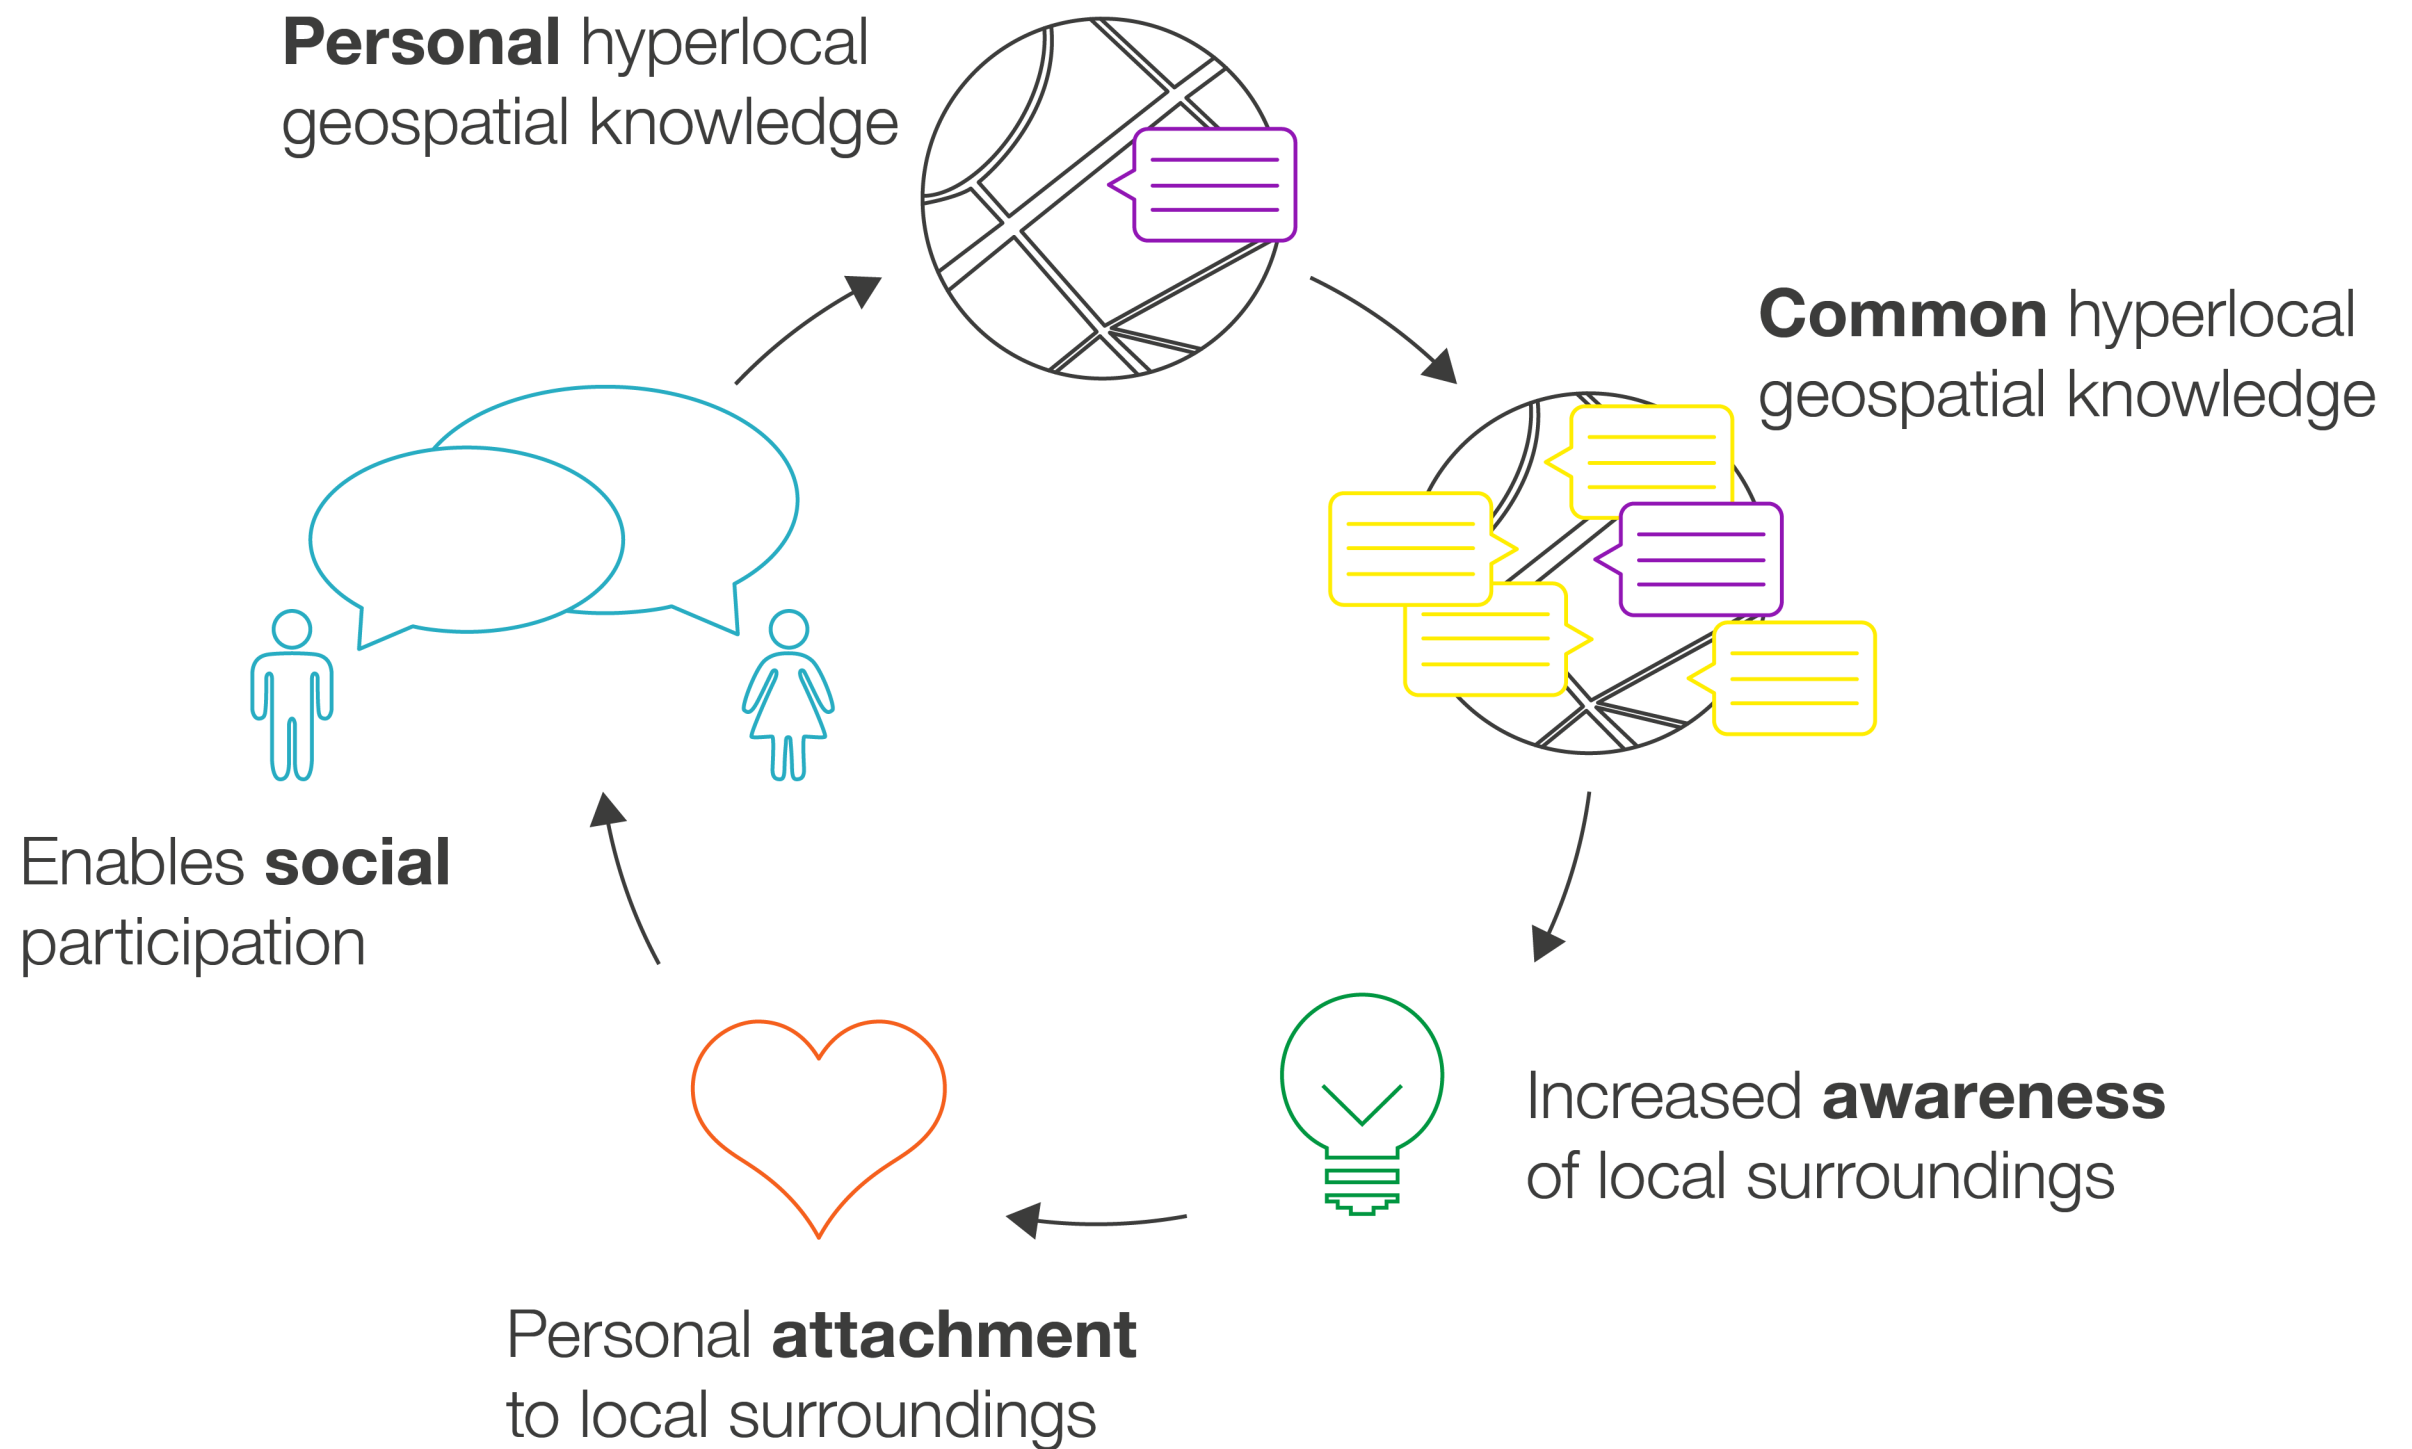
**Personal** hyperlocal geospatial knowledge

**Common** hyperlocal geospatial knowledge

Increased **awareness** of local surroundings

Personal **attachment** to local surroundings

Enables **social** participation